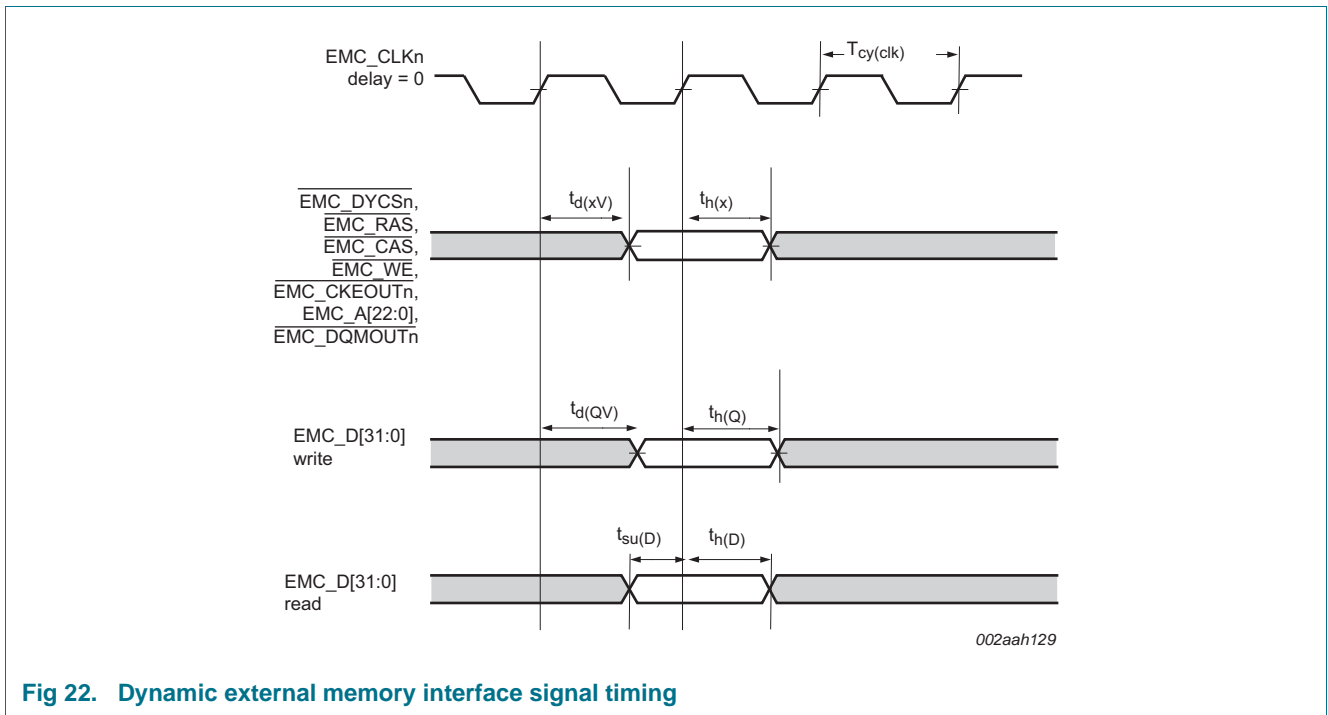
EMC_CLKn
delay = 0

$T_{cy(clk)}$

$\overline{EMC\_DYCSn}$,
$\overline{EMC\_RAS}$,
$\overline{EMC\_CAS}$,
$\overline{EMC\_WE}$,
EMC_CKEOUTn,
EMC_A[22:0],
EMC_DQMOUTn

$t_{d(xV)}$

$t_{h(x)}$

EMC_D[31:0]
write

$t_{d(QV)}$

$t_{h(Q)}$

EMC_D[31:0]
read

$t_{su(D)}$

$t_{h(D)}$

002aah129

Fig 22. Dynamic external memory interface signal timing